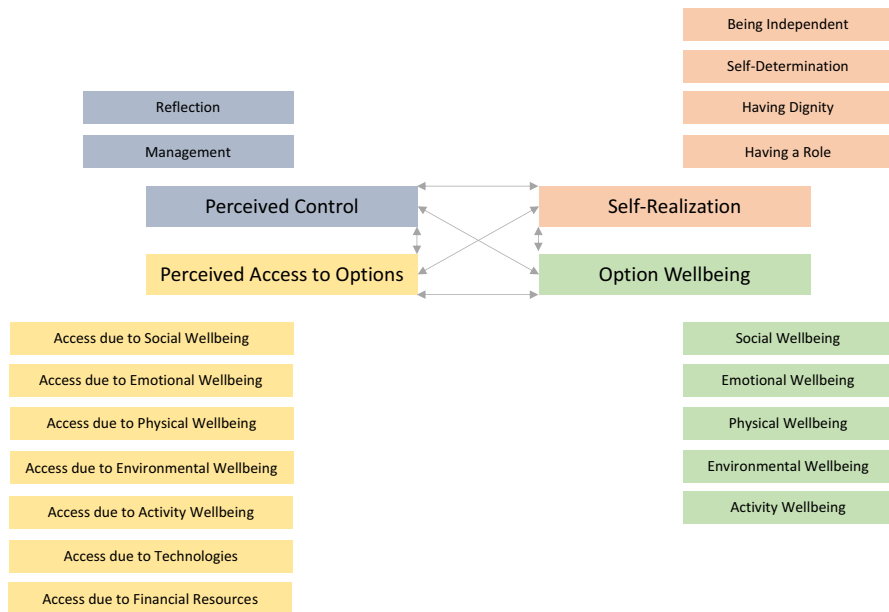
Being Independent

Self-Determination

Having Dignity

Having a Role

Reflection

Management

Perceived Control

Self-Realization

Perceived Access to Options

Option Wellbeing

Access due to Social Wellbeing

Access due to Emotional Wellbeing

Access due to Physical Wellbeing

Access due to Environmental Wellbeing

Access due to Activity Wellbeing

Access due to Technologies

Access due to Financial Resources

Social Wellbeing

Emotional Wellbeing

Physical Wellbeing

Environmental Wellbeing

Activity Wellbeing